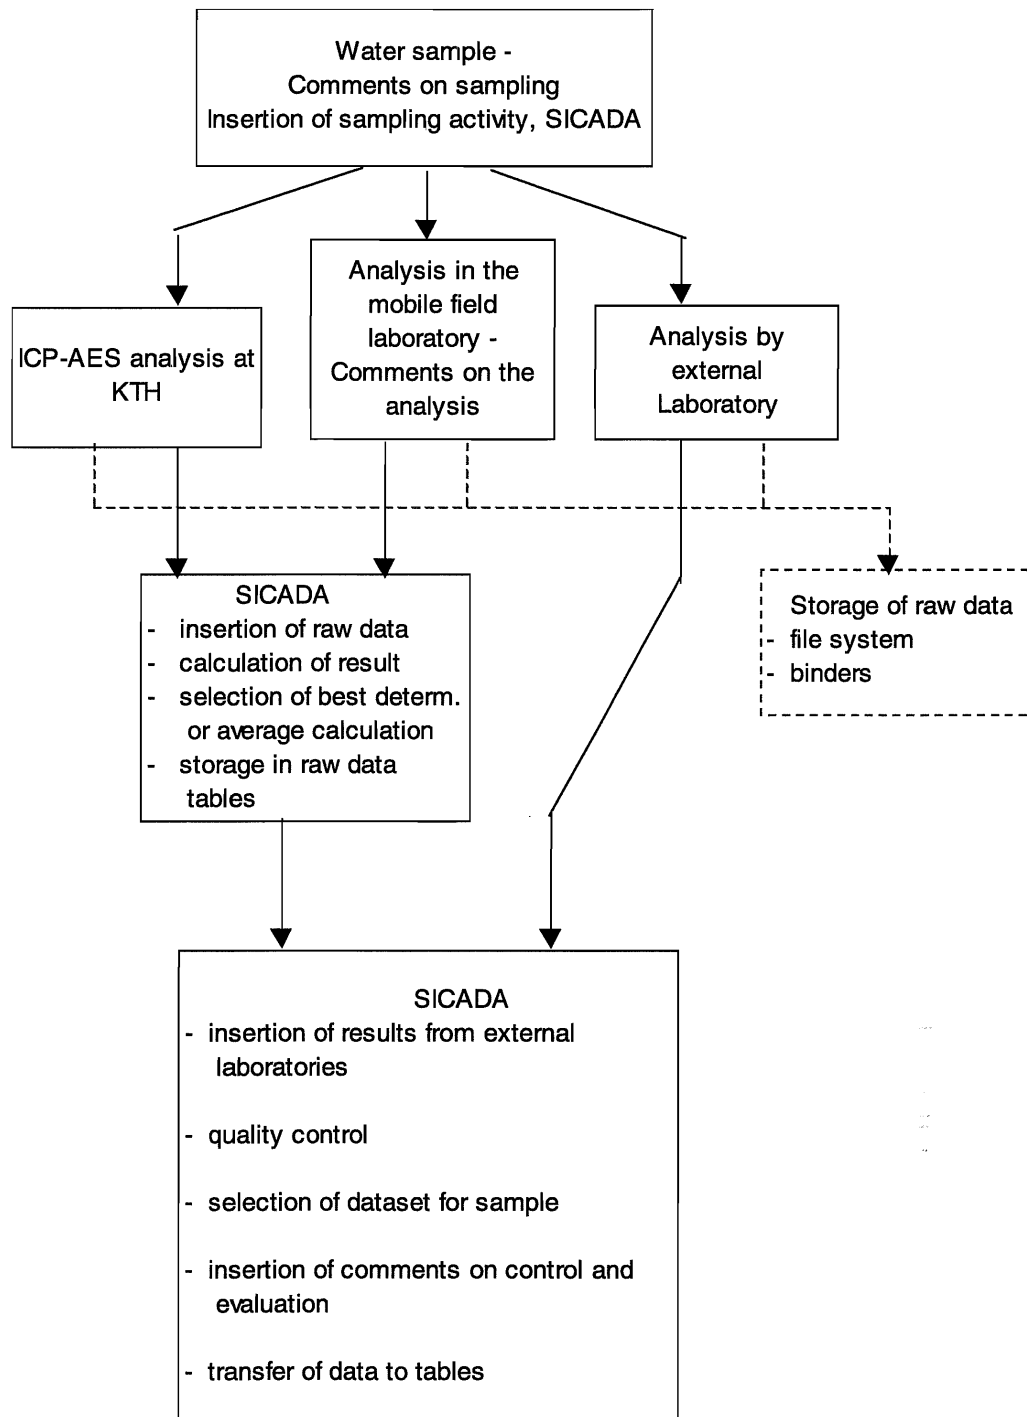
Water sample -
Comments on sampling
Insertion of sampling activity, SICADA

ICP-AES analysis at KTH

Analysis in the mobile field laboratory - Comments on the analysis

Analysis by external Laboratory

SICADA
- insertion of raw data
- calculation of result
- selection of best determ. or average calculation
- storage in raw data tables

Storage of raw data
- file system
- binders

SICADA
- insertion of results from external laboratories

- quality control

- selection of dataset for sample

- insertion of comments on control and evaluation

- transfer of data to tables